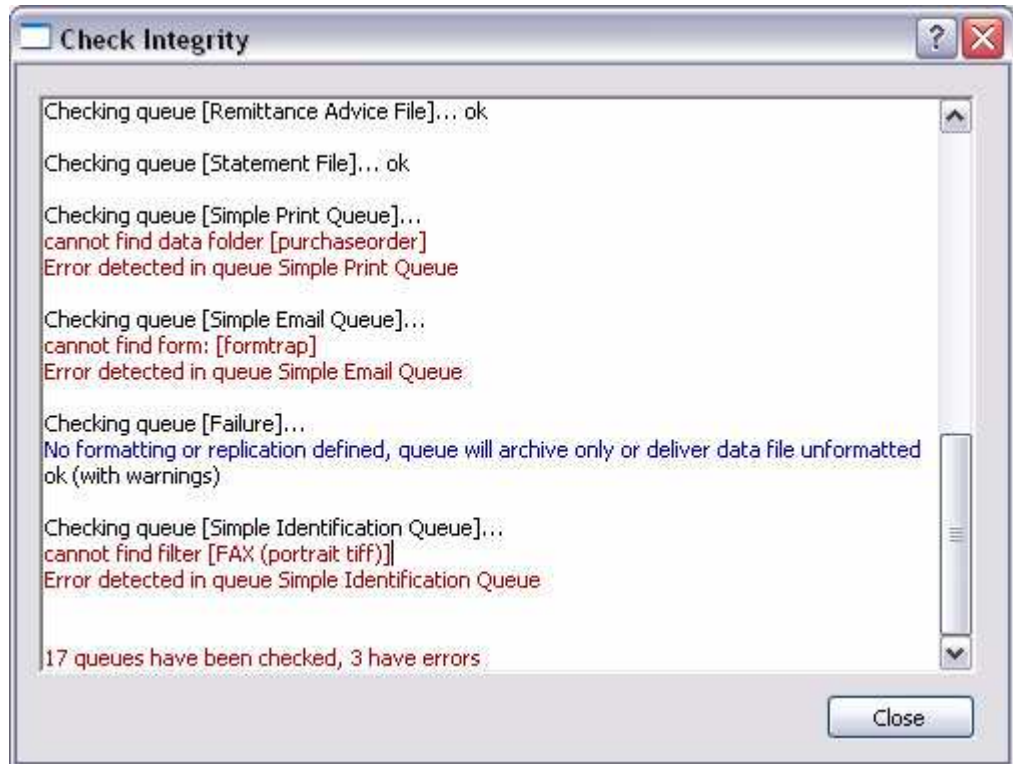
Check Integrity

?

Checking queue [Remittance Advice File]... ok

Checking queue [Statement File]... ok

Checking queue [Simple Print Queue]...
cannot find data folder [purchaseorder]
Error detected in queue Simple Print Queue

Checking queue [Simple Email Queue]...
cannot find form: [formtrap]
Error detected in queue Simple Email Queue

Checking queue [Failure]...
No formatting or replication defined, queue will archive only or deliver data file unformatted
ok (with warnings)

Checking queue [Simple Identification Queue]...
cannot find filter [FAX (portrait tiff)]
Error detected in queue Simple Identification Queue

17 queues have been checked, 3 have errors

Close